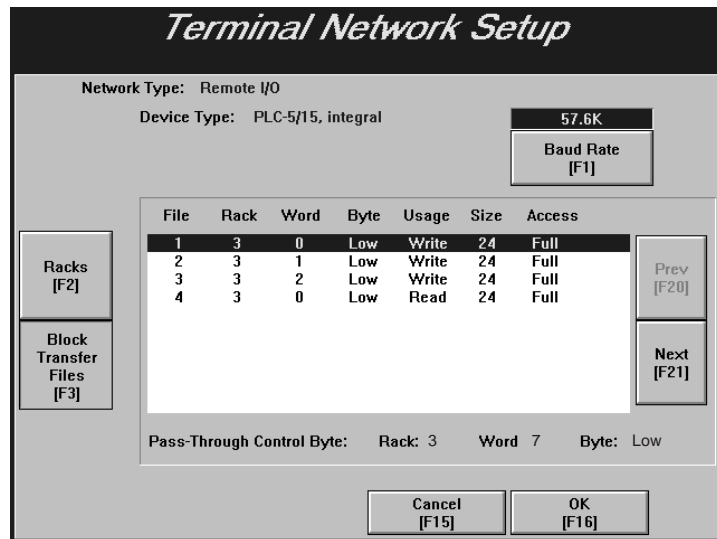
Terminal Network Setup

Network Type: Remote I/O

Device Type: PLC-5/15, integral

57.6K

Baud Rate
[F1]

| File | Rack | Word | Byte | Usage | Size | Access |
|---|---|---|---|---|---|---|
| 1 | 3 | 0 | Low | Write | 24 | Full |
| 2 | 3 | 1 | Low | Write | 24 | Full |
| 3 | 3 | 2 | Low | Write | 24 | Full |
| 4 | 3 | 0 | Low | Read | 24 | Full |

Racks
[F2]

Block Transfer Files
[F3]

Prev
[F20]

Next
[F21]

Pass-Through Control Byte: Rack: 3 Word 7 Byte: Low

Cancel
[F15]

OK
[F16]